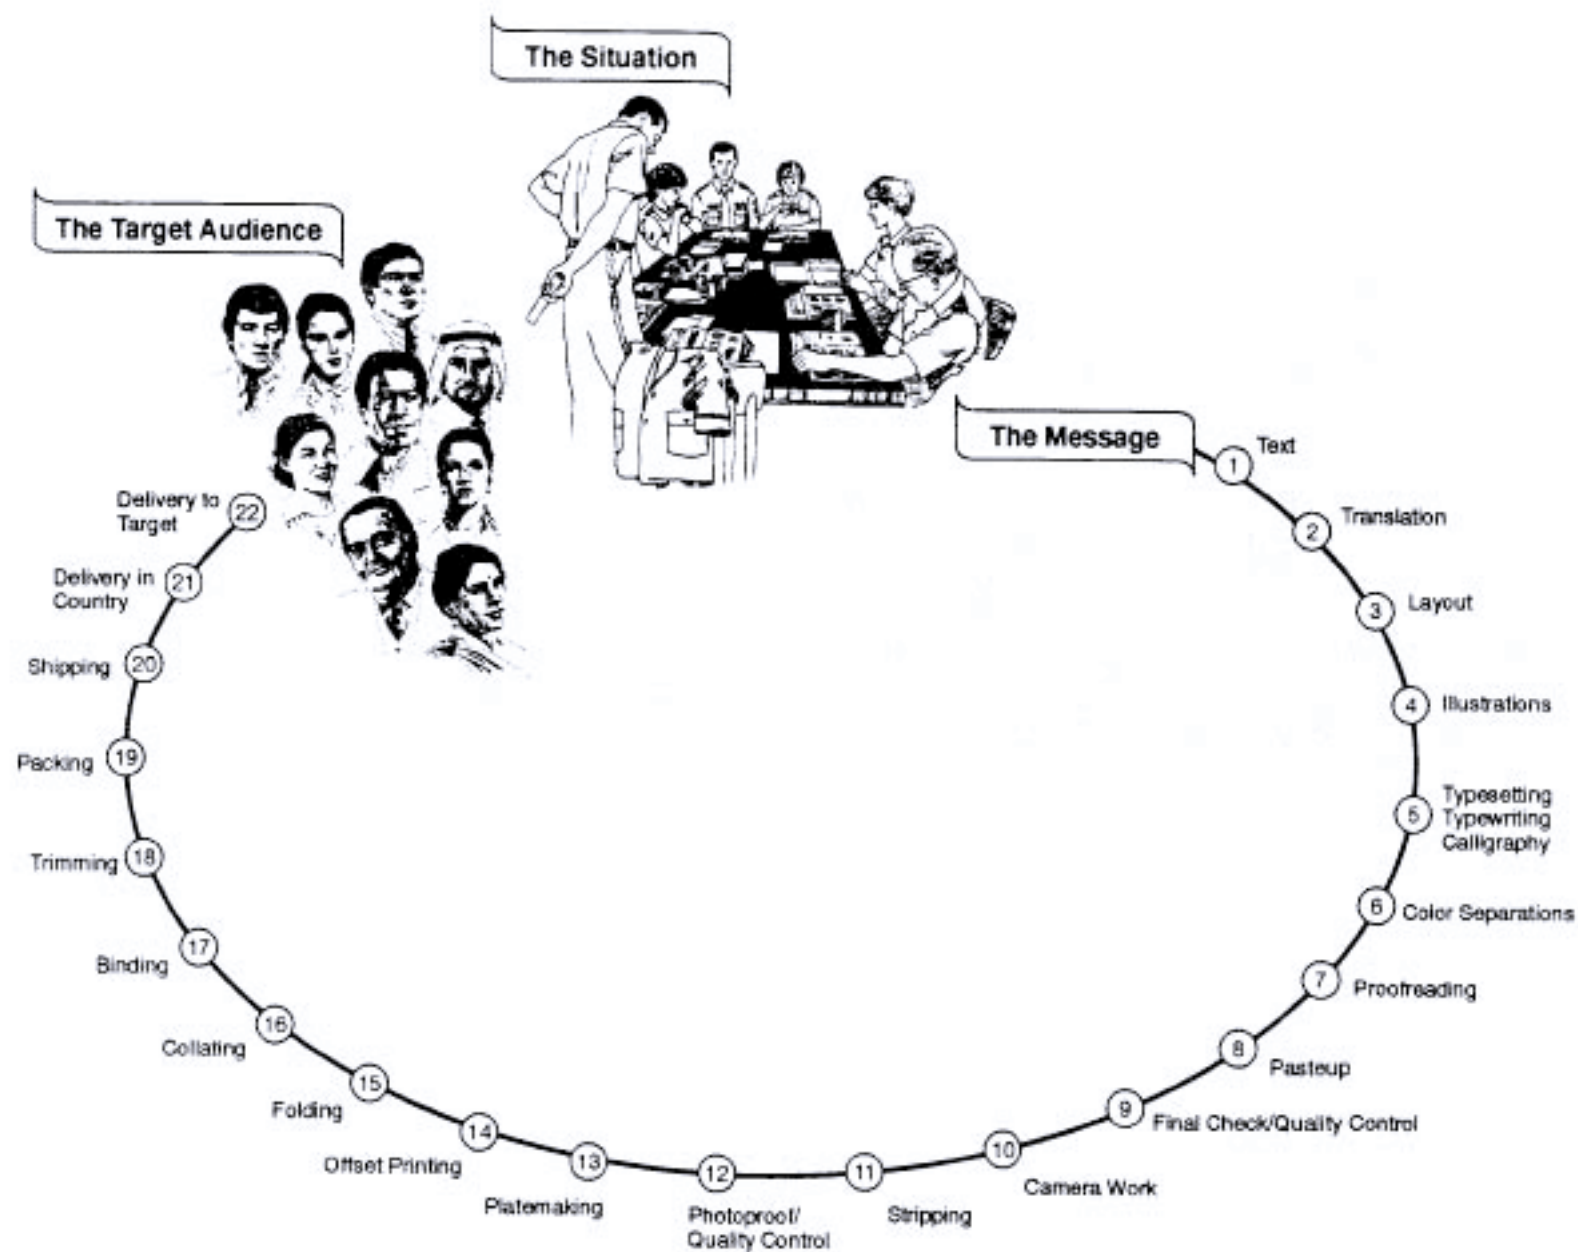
The Situation

The Target Audience

The Message

1 Text

2 Translation

3 Layout

4 Illustrations

5 Typesetting Typewriting Calligraphy

6 Color Separations

7 Proofreading

8 Pasteup

9 Final Check/Quality Control

10 Camera Work

11 Stripping

12 Photoproof/ Quality Control

13 Platemaking

14 Offset Printing

15 Folding

16 Collating

17 Binding

18 Trimming

19 Packing

20 Shipping

21 Delivery in Country

22 Delivery to Target